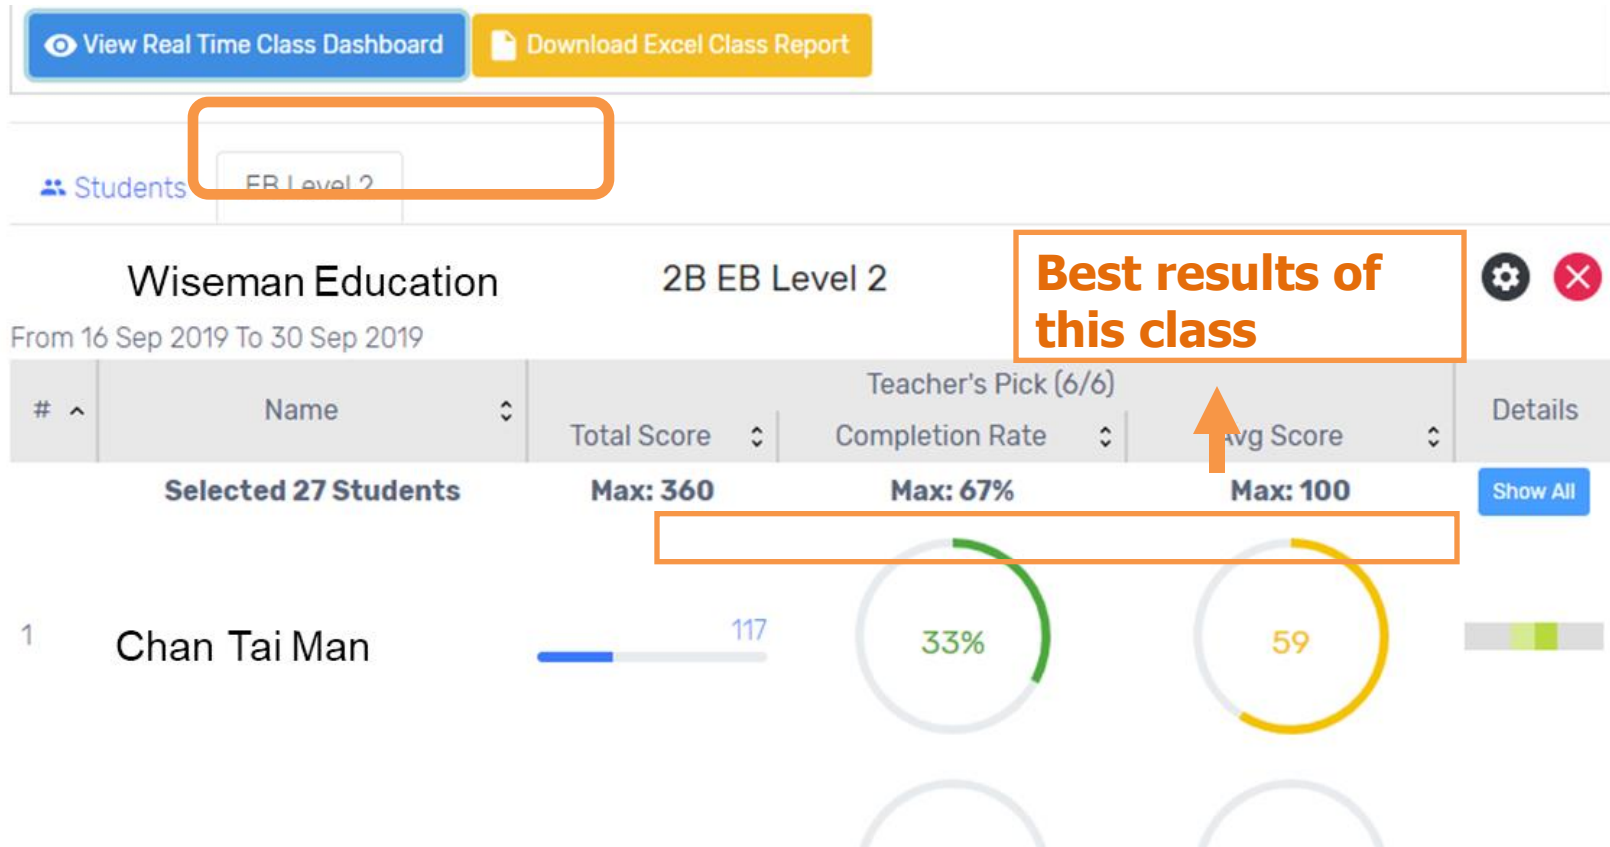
View Real Time Class Dashboard
Download Excel Class Report

Students
EB Level 2

Wiseman Education
2B EB Level 2
From 16 Sep 2019 To 30 Sep 2019

Best results of this class

| # | Name | Teacher's Pick (6/6) Total Score | Completion Rate | Avg Score | Details |
|---|---|---|---|---|---|
| | Selected 27 Students | Max: 360 | Max: 67% | Max: 100 | Show All |
| 1 | Chan Tai Man | 117 | 33% | 59 | |